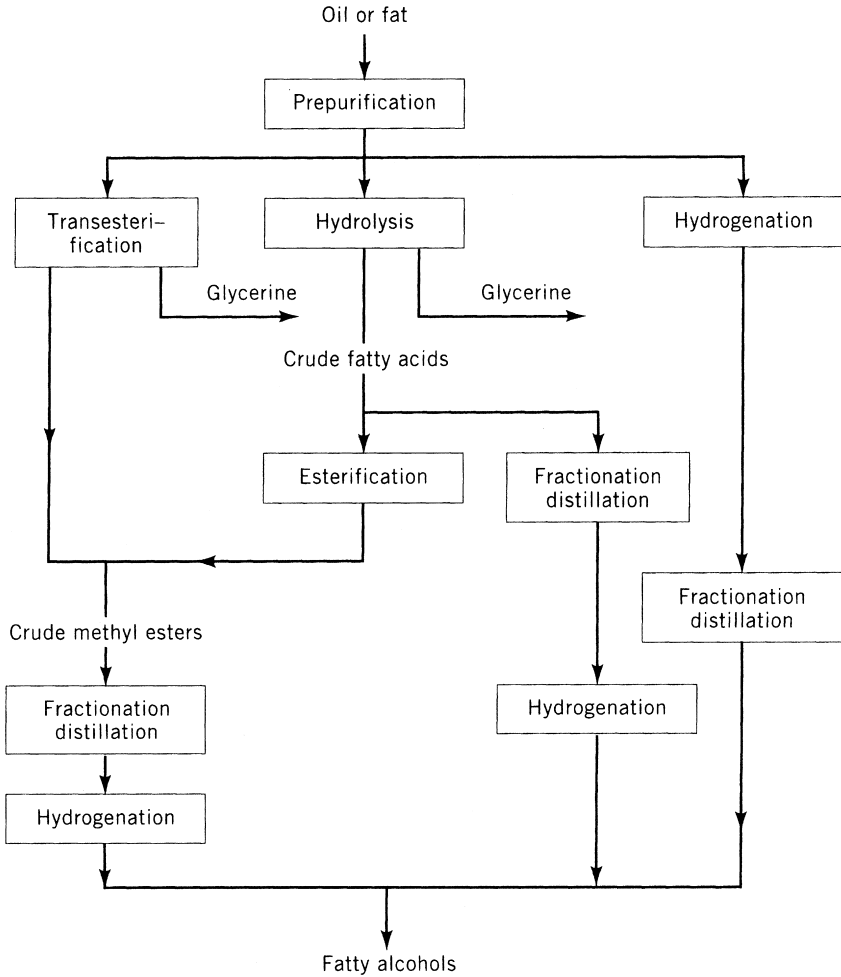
Oil or fat

Prepurification

Transesterification

Hydrolysis

Hydrogenation

Glycerine

Glycerine

Crude fatty acids

Esterification

Fractionation distillation

Fractionation distillation

Crude methyl esters

Fractionation distillation

Hydrogenation

Hydrogenation

Fatty alcohols